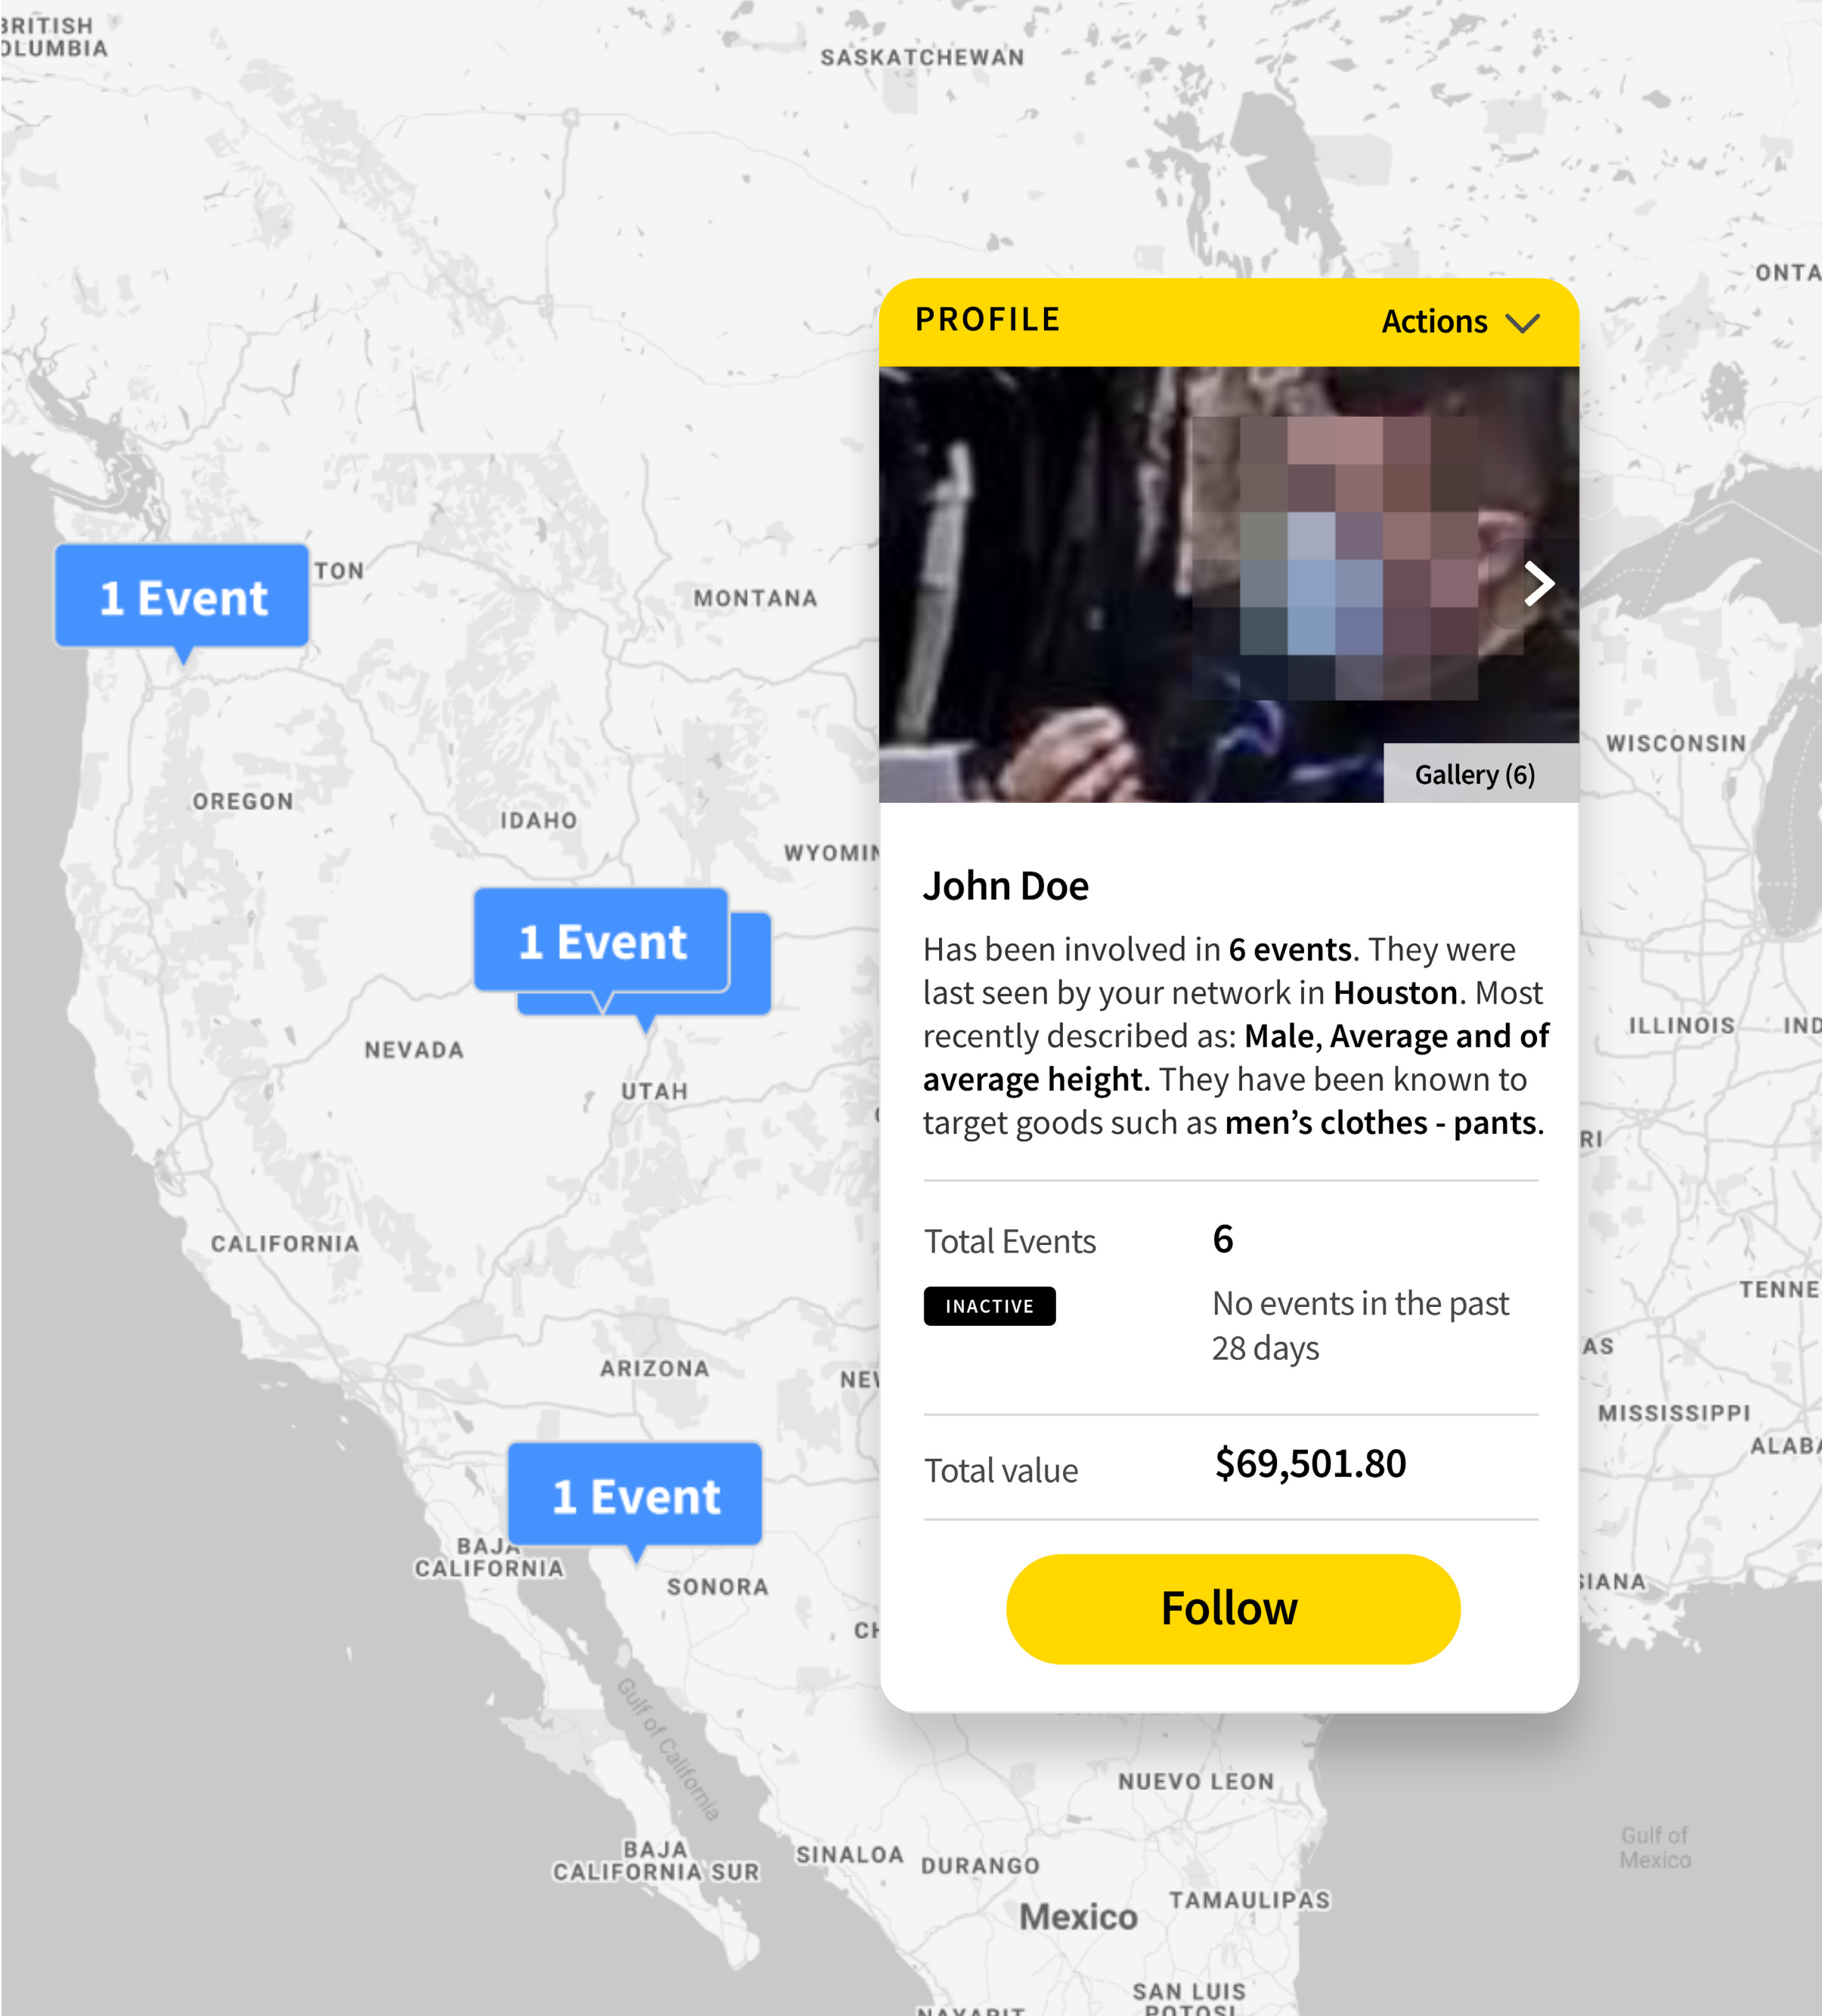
BRITISH
OLUMBIA

SASKATCHEWAN

ONTA

PROFILE

Actions

Gallery (6)

1 Event

TON

MONTANA

WISCONSIN

OREGON

IDAHO

WYOMIN

John Doe

Has been involved in **6 events**. They were last seen by your network in **Houston**. Most recently described as: **Male, Average and of average height**. They have been known to target goods such as **men's clothes - pants**.

1 Event

NEVADA

UTAH

ILLINOIS

IND

RI

CALIFORNIA

Total Events

6

INACTIVE

No events in the past 28 days

TENNE

AS

ARIZONA

NE

MISSISSIPPI

ALAB

Total value

$69,501.80

1 Event

BAJA
CALIFORNIA

SONORA

Follow

IANA

CH

Gulf of California

NUEVO LEON

Gulf of
Mexico

BAJA
CALIFORNIA SUR

SINALOA

DURANGO

TAMAULIPAS

Mexico

SAN LUIS
POTOSI

NAYARIT